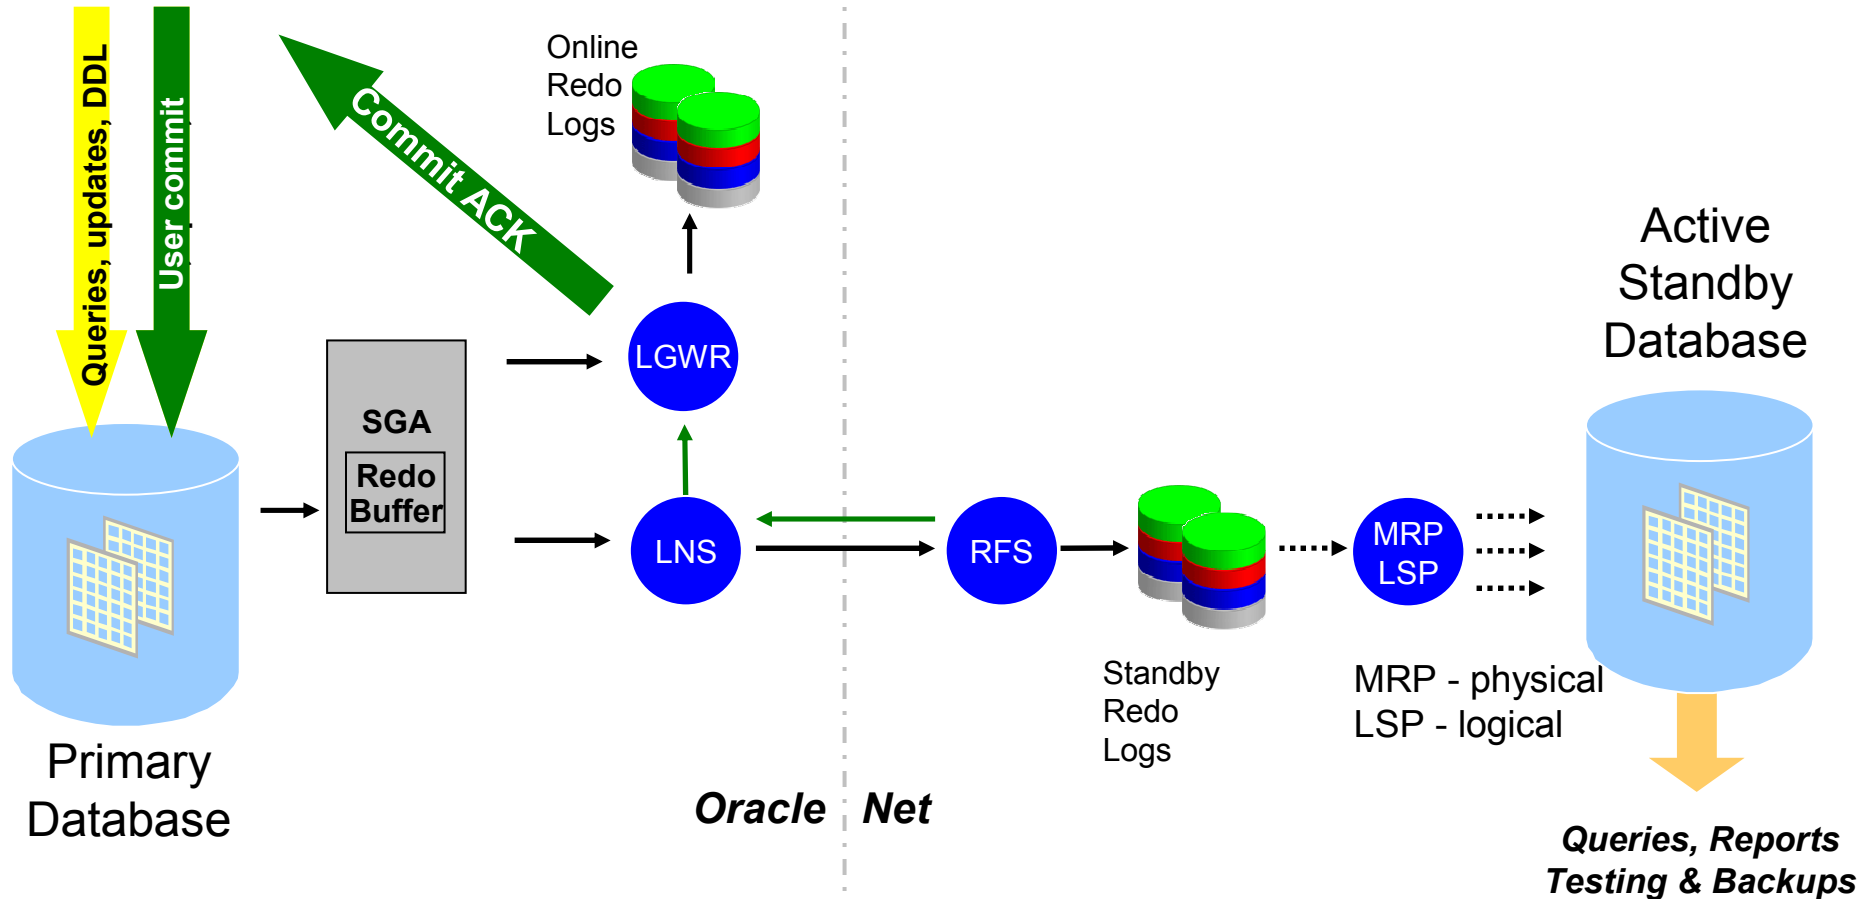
Queries, updates, DDL

User commit

Commit ACK

Online Redo Logs

SGA

Redo Buffer

LGWR

LNS

RFS

MRP LSP

Active Standby Database

Primary Database

Standby Redo Logs

MRP - physical
LSP - logical

Oracle Net

Queries, Reports
Testing & Backups